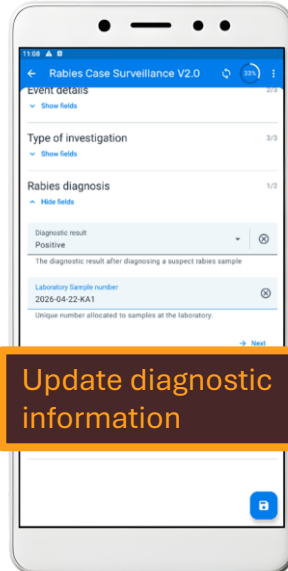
11:08

Rabies Case Surveillance V2.0

33%

Event details

2/3

Show fields

Type of investigation

3/3

Show fields

Rabies diagnosis

1/2

Hide fields

Diagnostic result

Positive

The diagnostic result after diagnosing a suspect rabies sample

Laboratory Sample number

2026-04-22-KA1

Unique number allocated to samples at the laboratory.

Next

Update diagnostic information